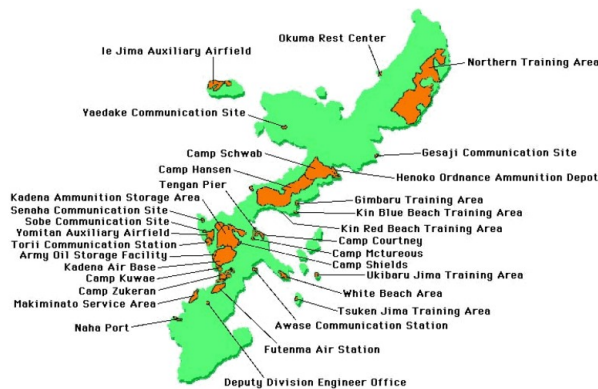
Okuma Rest Center
Ie Jima Auxiliary Airfield
Northern Training Area
Yaedake Communication Site
Camp Schwab
Gesaji Communication Site
Camp Hansen
Henoko Ordnance Ammunition Depot
Tengan Pier
Gimbaru Training Area
Kadena Ammunition Storage Area
Kin Blue Beach Training Area
Senaha Communication Site
Sobe Communication Site
Kin Red Beach Training Area
Yomitan Auxiliary Airfield
Camp Courtney
Torii Communication Station
Camp Mctureous
Army Oil Storage Facility
Camp Shields
Kadena Air Base
Ukibaru Jima Training Area
Camp Kuwae
Camp Zukeran
White Beach Area
Makiminato Service Area
Tsuken Jima Training Area
Naha Port
Awase Communication Station
Futenma Air Station
Deputy Division Engineer Office